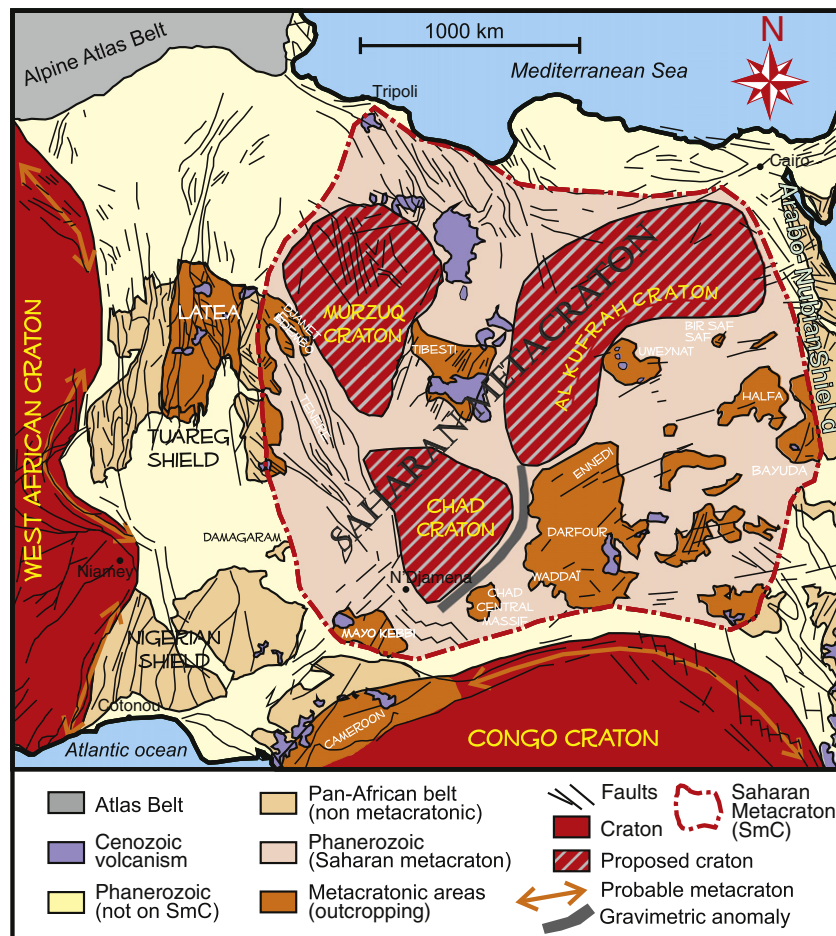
1000 km

N

Alpine Atlas Belt

Mediterranean Sea

Tripoli

Cairo

Arabo-Nubian Shield

MURZUQ CRATON

AL KUFRAH CRATON

SAHARAN METACRATON

LATEA

DJANET EDEMBO

TIBESTI

BIR SAF SAF

UWEYNAT

HALFA

WEST AFRICAN CRATON

TUAREG SHIELD

CHAD CRATON

ENNEDI

BAYUDA

DARFOUR

DAMAGARAM

Niamey

N'Djamena

WADDAI

CHAD CENTRAL MASSIF

MAYO KEBBI

NIGERIAN SHIELD

Cotonou

CAMEROON

Atlantic ocean

CONGO CRATON

Atlas Belt

Cenozoic volcanism

Phanerozoic (not on SmC)

Pan-African belt (non metacratonic)

Phanerozoic (Saharan metacraton)

Metacratonic areas (outcropping)

Faults

Craton

Proposed craton

Probable metacraton

Gravimetric anomaly

Saharan Metacraton (SmC)